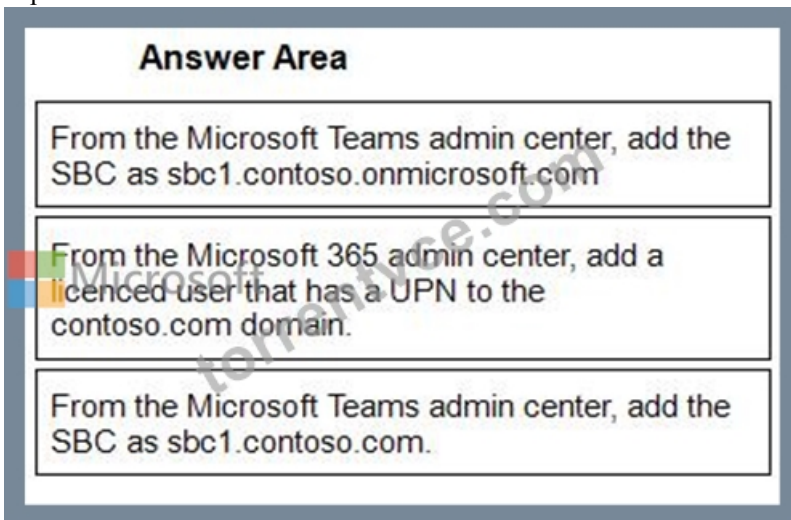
Answer Area

From the Microsoft Teams admin center, add the SBC as sbc1.contoso.onmicrosoft.com

From the Microsoft 365 admin center, add a licenced user that has a UPN to the contoso.com domain.

From the Microsoft Teams admin center, add the SBC as sbc1.contoso.com.

Microsoft

torrentvce.com